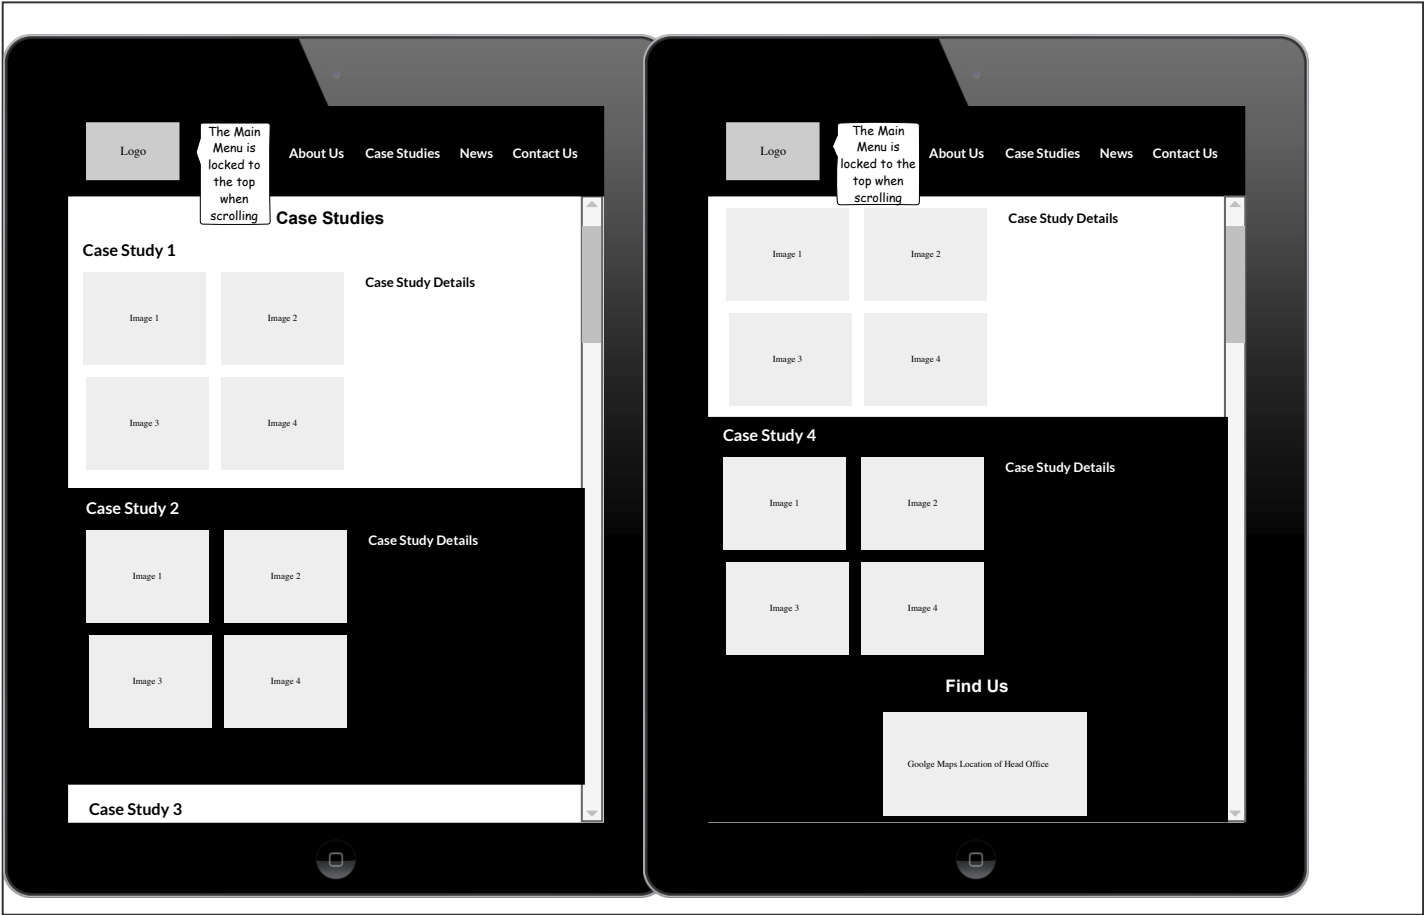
Logo

The Main Menu is locked to the top when scrolling

About Us Case Studies News Contact Us

Case Studies

Case Study 1

Image 1 Image 2

Case Study Details

Image 3 Image 4

Case Study 2

Image 1 Image 2

Case Study Details

Image 3 Image 4

Case Study 3

Logo

The Main Menu is locked to the top when scrolling

About Us Case Studies News Contact Us

Image 1 Image 2

Case Study Details

Image 3 Image 4

Case Study 4

Image 1 Image 2

Case Study Details

Image 3 Image 4

Find Us

Goolge Maps Location of Head Office